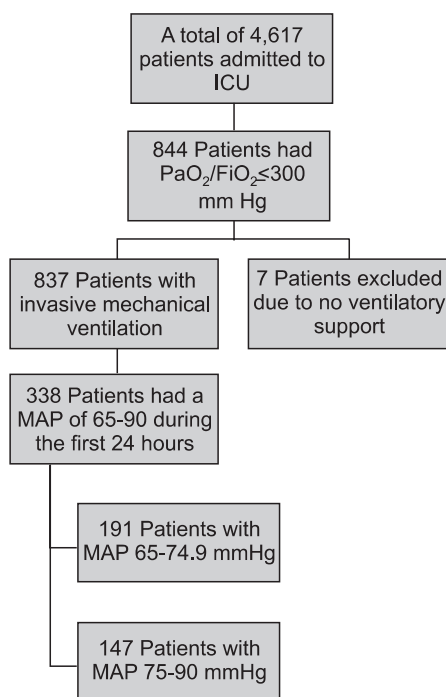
A total of 4,617 patients admitted to ICU

844 Patients had $PaO_2/FiO_2 \leq 300$ mm Hg

837 Patients with invasive mechanical ventilation

7 Patients excluded due to no ventilatory support

338 Patients had a MAP of 65-90 during the first 24 hours

191 Patients with MAP 65-74.9 mmHg

147 Patients with MAP 75-90 mmHg